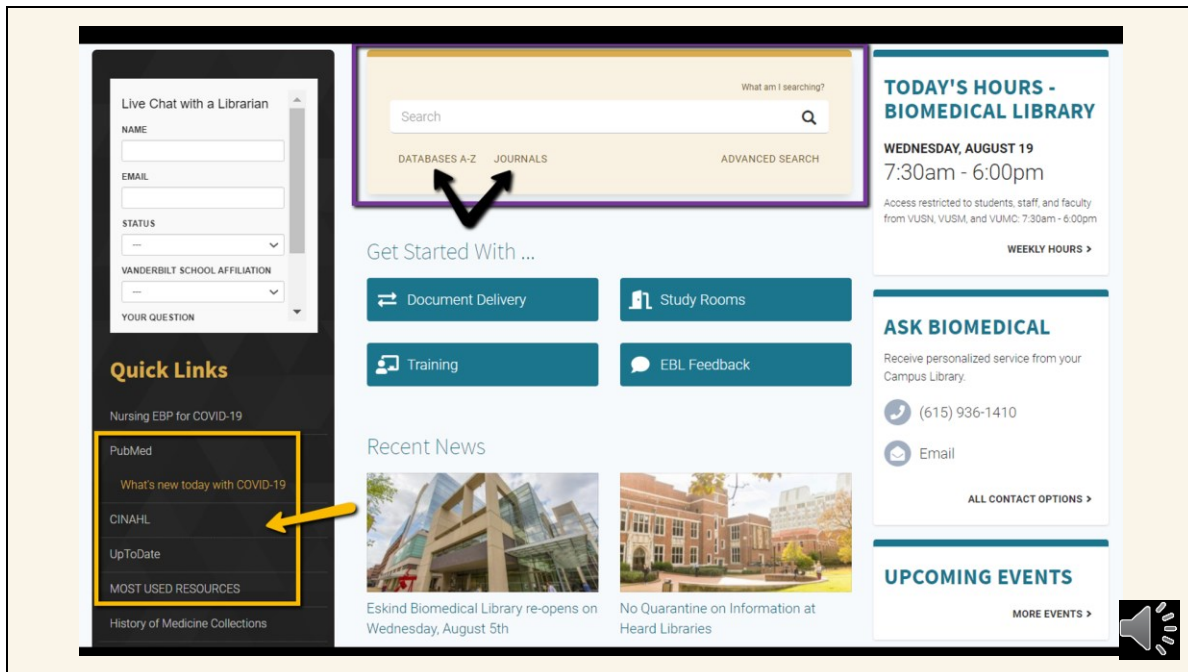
Live Chat with a Librarian

NAME

EMAIL

STATUS

---

VANDERBILT SCHOOL AFFILIATION

---

YOUR QUESTION

Quick Links

Nursing EBP for COVID-19

PubMed

What's new today with COVID-19

CINAHL

UpToDate

MOST USED RESOURCES

History of Medicine Collections

What am I searching?

Search

DATABASES A-Z

JOURNALS

ADVANCED SEARCH

Get Started With ...

Document Delivery

Study Rooms

Training

EBL Feedback

Recent News

Eskind Biomedical Library re-opens on Wednesday, August 5th

No Quarantine on Information at Heard Libraries

TODAY'S HOURS - BIOMEDICAL LIBRARY

WEDNESDAY, AUGUST 19

7:30am - 6:00pm

Access restricted to students, staff, and faculty from VUSN, VUSM, and VUMC: 7:30am - 6:00pm

WEEKLY HOURS >

ASK BIOMEDICAL

Receive personalized service from your Campus Library.

(615) 936-1410

Email

ALL CONTACT OPTIONS >

UPCOMING EVENTS

MORE EVENTS >